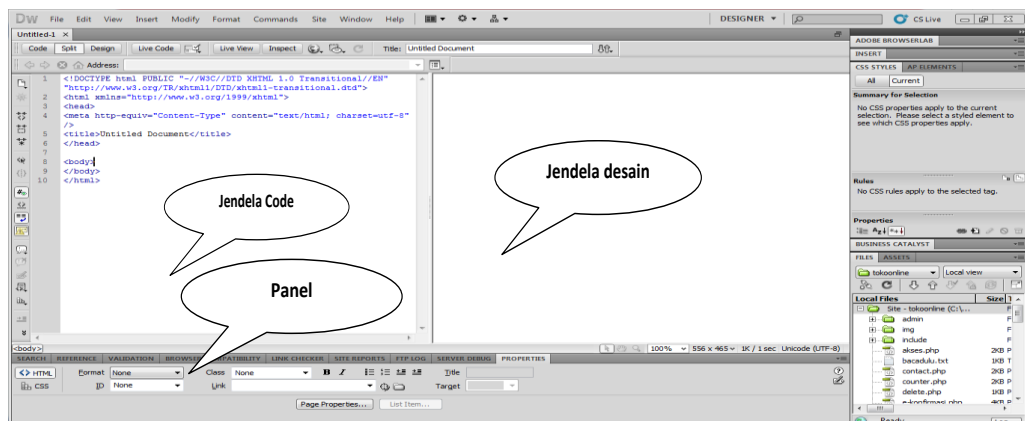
DW File Edit View Insert Modify Format Commands Site Window Help

DESIGNER ▼

CS Live

Untitled-1 ×

Code Split Design Live Code Live View Inspect Title: Untitled Document

Address:

1 <!DOCTYPE html PUBLIC "-//W3C//DTD XHTML 1.0 Transitional//EN" "http://www.w3.org/TR/xhtml1/DTD/xhtml1-transitional.dtd">
2 <html xmlns="http://www.w3.org/1999/xhtml">
3 <head>
4 <meta http-equiv="Content-Type" content="text/html; charset=utf-8" />
5 <title>Untitled Document</title>
6 </head>
7
8 <body>
9 </body>
10 </html>

Jendela Code

Jendela desain

Panel

<body>

100% 556 x 465 1K / 1 sec Unicode (UTF-8)

SEARCH REFERENCE VALIDATION BROWSER COMPATIBILITY LINK CHECKER SITE REPORTS FTP LOG SERVER DEBUG PROPERTIES

<> HTML Format None Class None B I Title
CSS ID None Link Target

Page Properties... List Item...

ADOBE BROWSERLAB

INSERT

CSS STYLES AP ELEMENTS

All Current

Summary for Selection

No CSS properties apply to the current selection. Please select a styled element to see which CSS properties apply.

Rules

No CSS rules apply to the selected tag.

Properties

BUSINESS CATALYST

FILES ASSETS

tokoonline Local view

Local Files Size

Site - tokoonline (C:\...
admin F
img F
include F
akses.php 2KB P
bacadulu.txt 1KB T
contact.php 2KB P
counter.php 2KB P
delete.php 1KB P
e-konfirmasi.php 4KB P

Ready